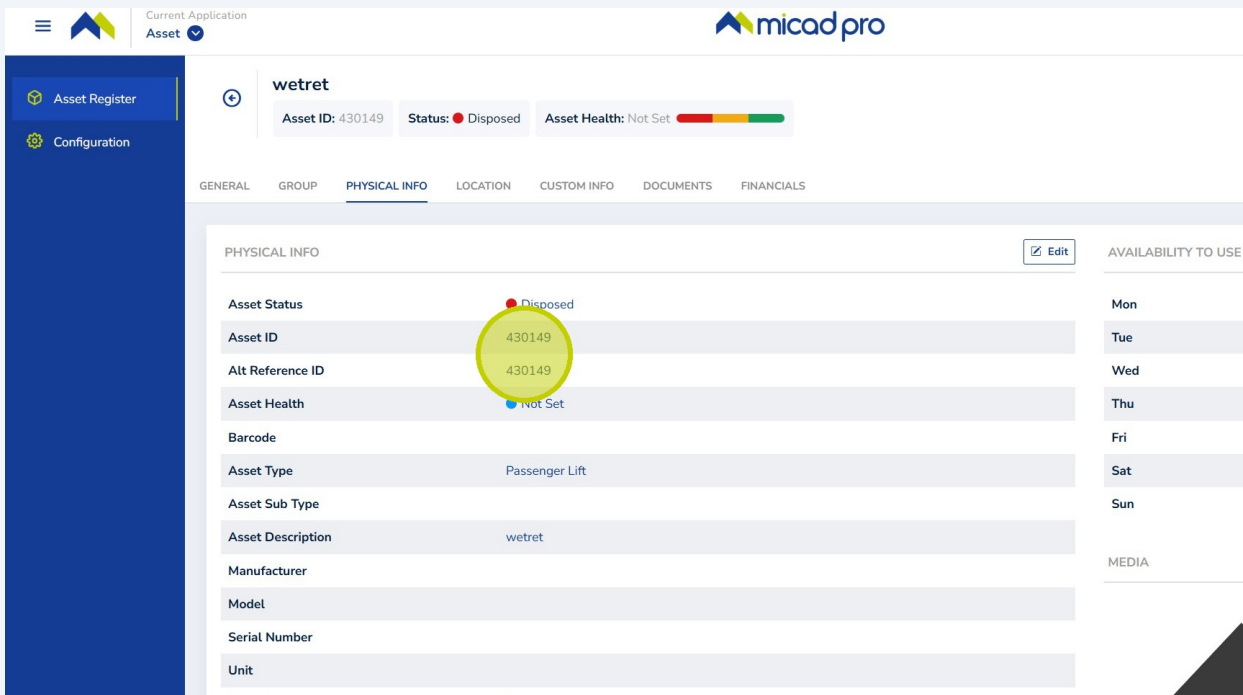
Current Application
Asset

micad pro

Asset Register
Configuration

wetret
Asset ID: 430149 Status: Disposed Asset Health: Not Set

GENERAL GROUP PHYSICAL INFO LOCATION CUSTOM INFO DOCUMENTS FINANCIALS

PHYSICAL INFO
Edit

| | |
|---|---|
| Asset Status | Disposed |
| Asset ID | 430149 |
| Alt Reference ID | 430149 |
| Asset Health | Not Set |
| Barcode | |
| Asset Type | Passenger Lift |
| Asset Sub Type | |
| Asset Description | wetret |
| Manufacturer | |
| Model | |
| Serial Number | |
| Unit | |

AVAILABILITY TO USE
Mon
Tue
Wed
Thu
Fri
Sat
Sun

MEDIA